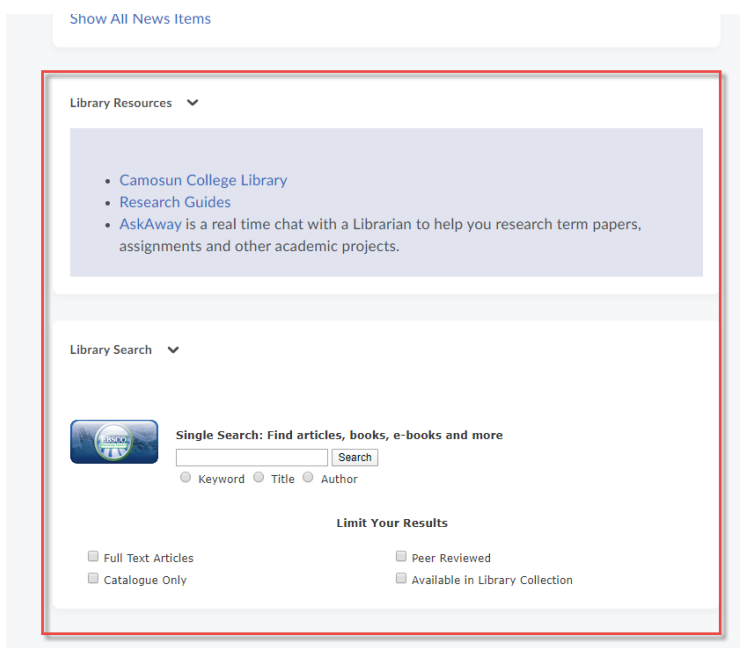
Show All News Items

Library Resources

- Camosun College Library
- Research Guides
- AskAway is a real time chat with a Librarian to help you research term papers, assignments and other academic projects.

Library Search

EBSCO

Single Search: Find articles, books, e-books and more

Search

Keyword Title Author

Limit Your Results

Full Text Articles
Catalogue Only
Peer Reviewed
Available in Library Collection